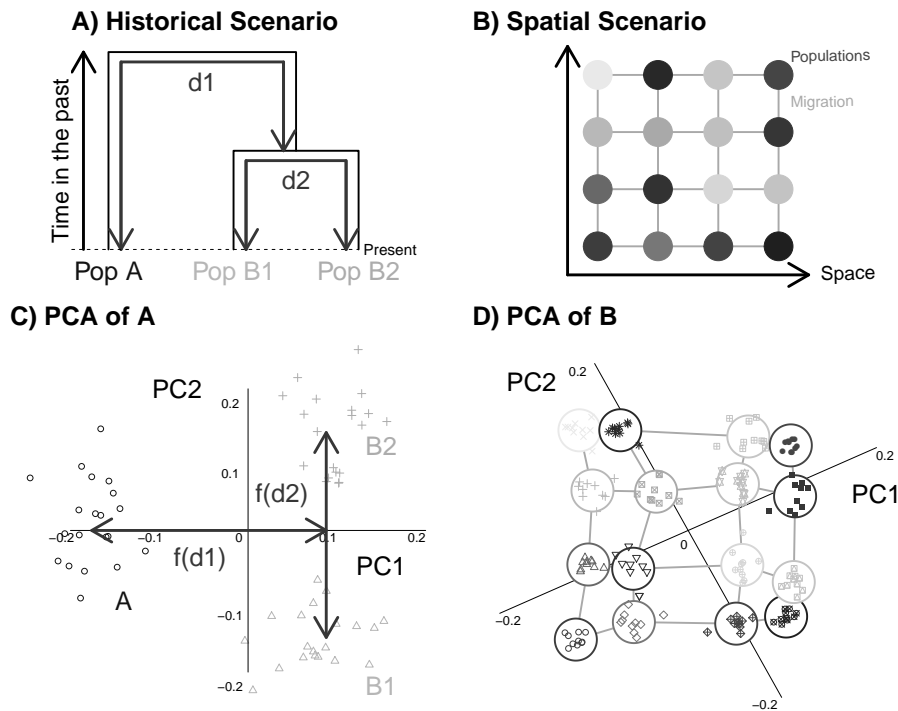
A) Historical Scenario

Time in the past

d1

d2

Present

Pop A Pop B1 Pop B2

B) Spatial Scenario

Populations

Migration

Space

C) PCA of A

PC2

0.2

B2

0.1

f(d2)

−0.2 −0.1 0 0.1 0.2

f(d1)

PC1

−0.1

A

−0.2

B1

D) PCA of B

PC2 0.2

0.2

PC1

0

−0.2

−0.2